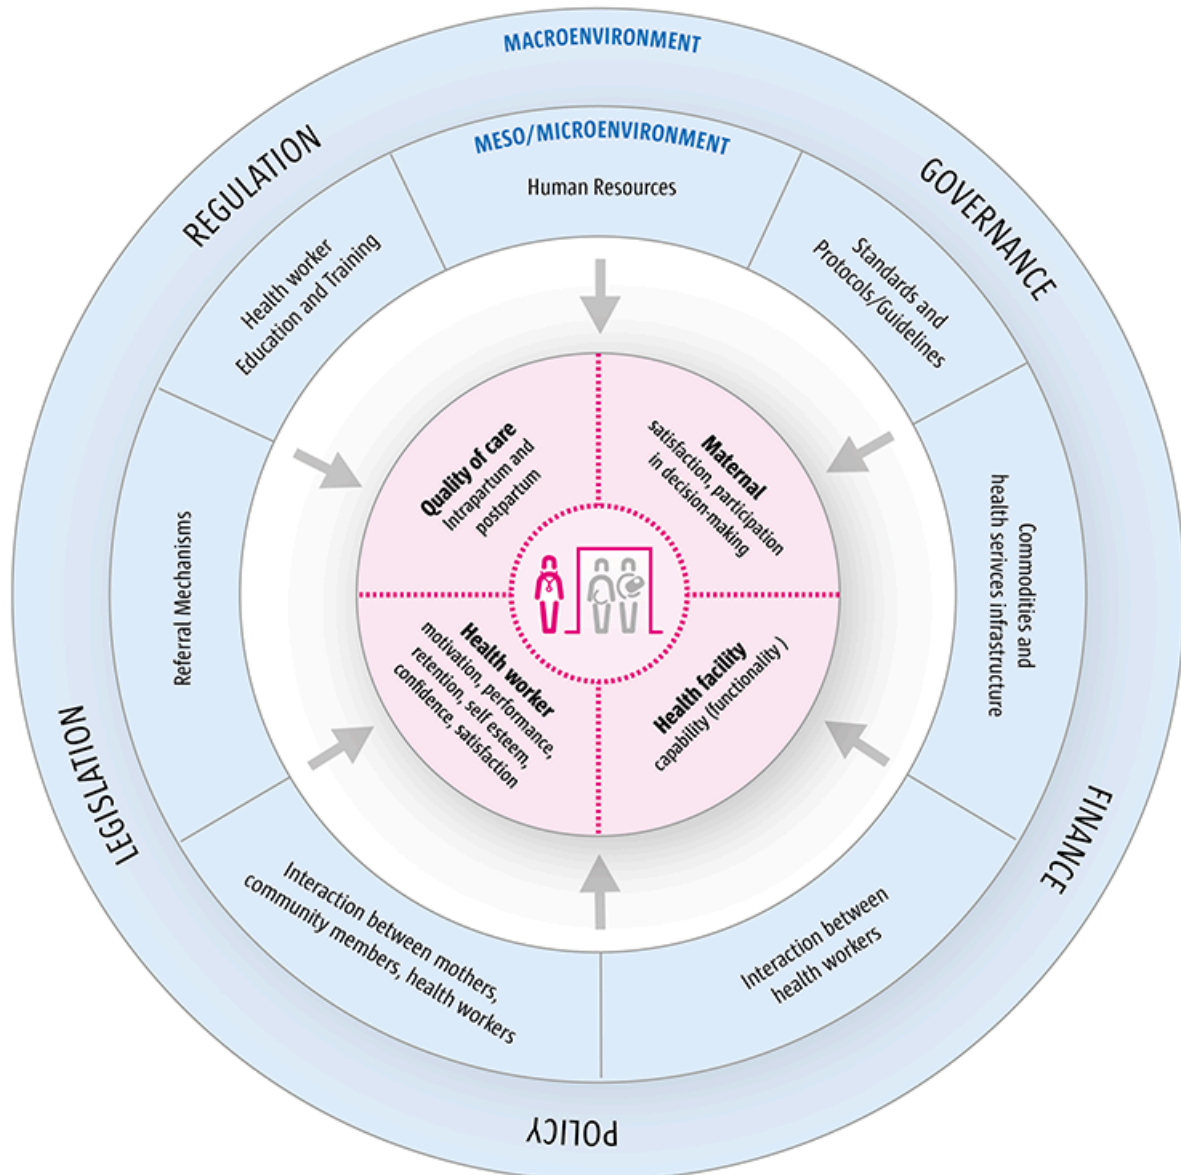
MACROENVIRONMENT

REGULATION

GOVERNANCE

MESO/MICROENVIRONMENT

Human Resources

Health worker Education and Training

Standards and Protocols/Guidelines

Referral Mechanisms

Commodities and health services infrastructure

Quality of care
Intrapartum and postpartum

Maternal
satisfaction, participation in decision-making

Health worker
motivation, performance, retention, self esteem, confidence, satisfaction

Health facility
capability (functionality )

LEGISLATION

FINANCE

Interaction between mothers, community members, health workers

Interaction between health workers

POLICY